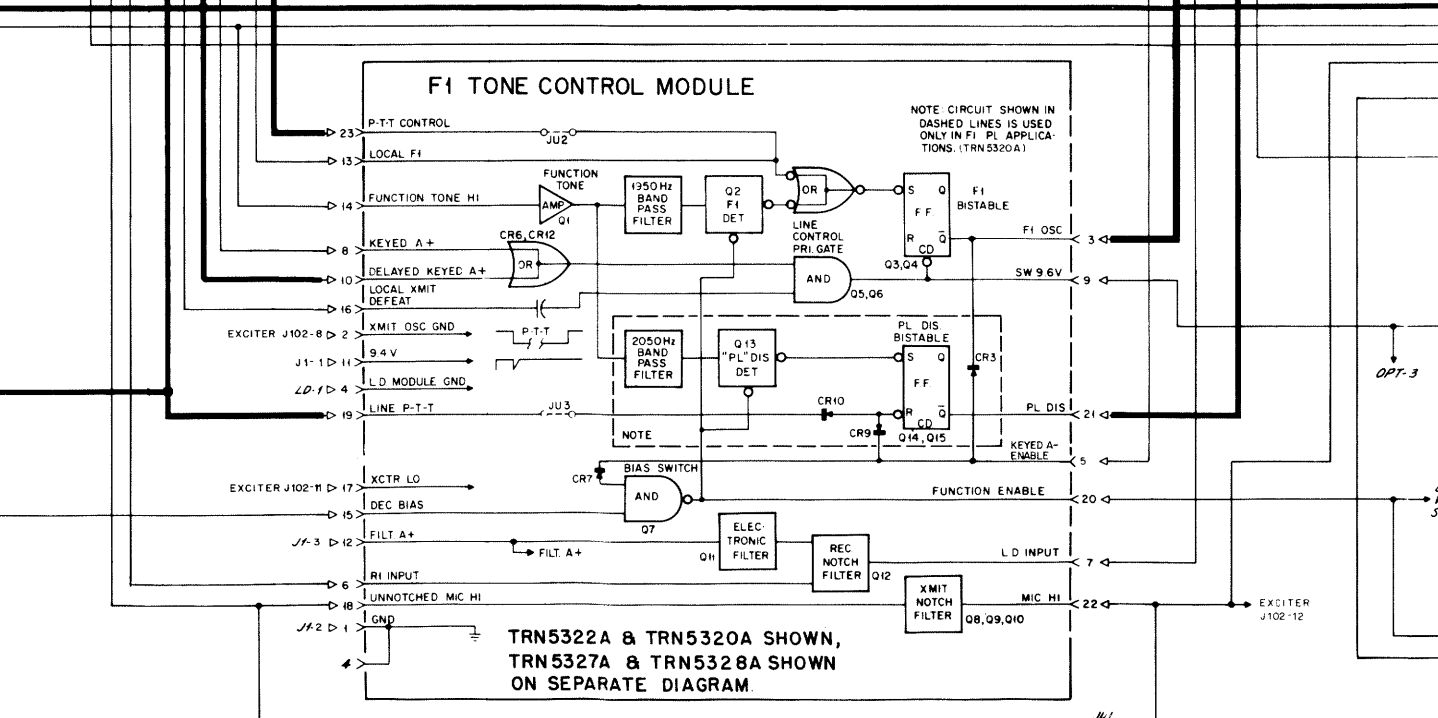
F1 TONE CONTROL MODULE

NOTE: CIRCUIT SHOWN IN DASHED LINES IS USED ONLY IN F1 PL APPLICATIONS. (TRN5320A)

23 P-T-T CONTROL
JU2
13 LOCAL F1
14 FUNCTION TONE HI
FUNCTION TONE
AMP
Q1
1950Hz BAND PASS FILTER
Q2 F1 DET
OR
S Q
F F
R $\bar{Q}$
CD
F1 BISTABLE
F1 OSC 3
Q3,Q4
8 KEYED A+
CR6, CR12
OR
LINE CONTROL PRI. GATE
10 DELAYED KEYED A+
AND
Q5,Q6
SW 9.6V 9
16 LOCAL XMIT DEFEAT
EXCITER J102-8 2 XMIT OSC GND
P-T-T
J1-1 11 9.4 V
LD-1 4 L.D. MODULE GND
2050Hz BAND PASS FILTER
Q13 "PL" DIS DET
PL DIS. BISTABLE
S Q
F F
R $\bar{Q}$
CD
CR3
OPT-3
19 LINE P-T-T
JU3
CR10
CR9
Q14, Q15
PL DIS 21
NOTE
KEYED A-ENABLE 5
CR7
BIAS SWITCH
AND
Q7
EXCITER J102-11 17 XCTR LO
15 DEC BIAS
FUNCTION ENABLE 20
J1-3 12 FILT A+
FILT. A+
Q11
ELECTRONIC FILTER
REC NOTCH FILTER Q12
L D INPUT 7
6 R1 INPUT
18 UNNOTCHED MIC HI
XMIT NOTCH FILTER
Q8,Q9,Q10
MIC HI 22
EXCITER J102-12
J1-2 1 GND
4
TRN5322A & TRN5320A SHOWN, TRN5327A & TRN5328A SHOWN ON SEPARATE DIAGRAM.